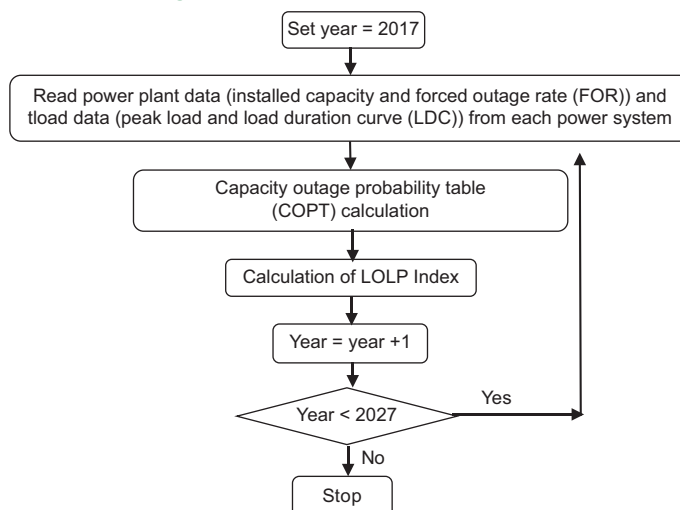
Set year = 2017

Read power plant data (installed capacity and forced outage rate (FOR)) and tload data (peak load and load duration curve (LDC)) from each power system

Capacity outage probability table (COPT) calculation

Calculation of LOLP Index

Year = year +1

Year < 2027

Yes

No

Stop